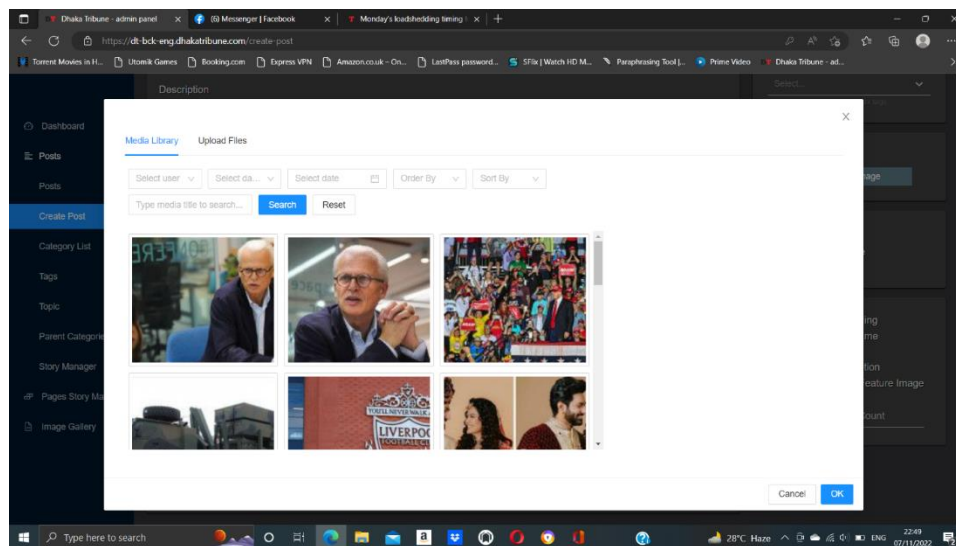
Dhaka Tribune - admin panel ×
(6) Messenger | Facebook ×
Monday's loadshedding timing | ×
+

https://dt-bck-eng.dhakatribune.com/create-post

Torrent Movies in H... Utomik Games Booking.com Express VPN Amazon.co.uk – On... LastPass password... SFlix | Watch HD M... Paraphrasing Tool |... Prime Video Dhaka Tribune - ad...

Description

Select...

Dashboard
Posts
Posts
Create Post
Category List
Tags
Topic
Parent Categorie
Story Manager
Pages Story Ma
Image Gallery

Media Library
Upload Files

Select user
Select da...
Select date
Order By
Sort By
Type media title to search...
Search
Reset

YOU'LL NEVER WALK A
LIVERPOO
FOOTBALL CL

age
ing
me
tion
eature Image
ount

Cancel
OK

Type here to search
28°C Haze
ENG
22:49
07/11/2022